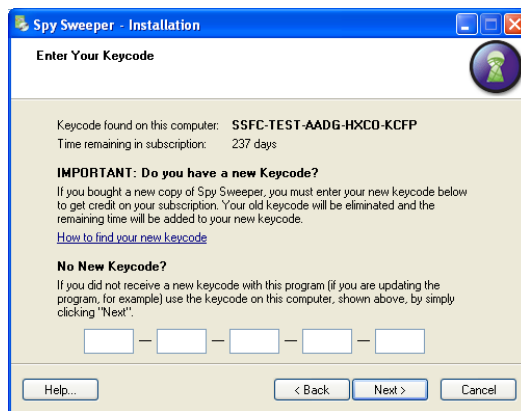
Spy Sweeper - Installation

Enter Your Keycode

Keycode found on this computer: SSFC-TEST-AADG-HXCO-KCFP
Time remaining in subscription: 237 days

IMPORTANT: Do you have a new Keycode?

If you bought a new copy of Spy Sweeper, you must enter your new keycode below to get credit on your subscription. Your old keycode will be eliminated and the remaining time will be added to your new keycode.

How to find your new keycode

No New Keycode?

If you did not receive a new keycode with this program (if you are updating the program, for example) use the keycode on this computer, shown above, by simply clicking "Next".

Help... < Back Next > Cancel